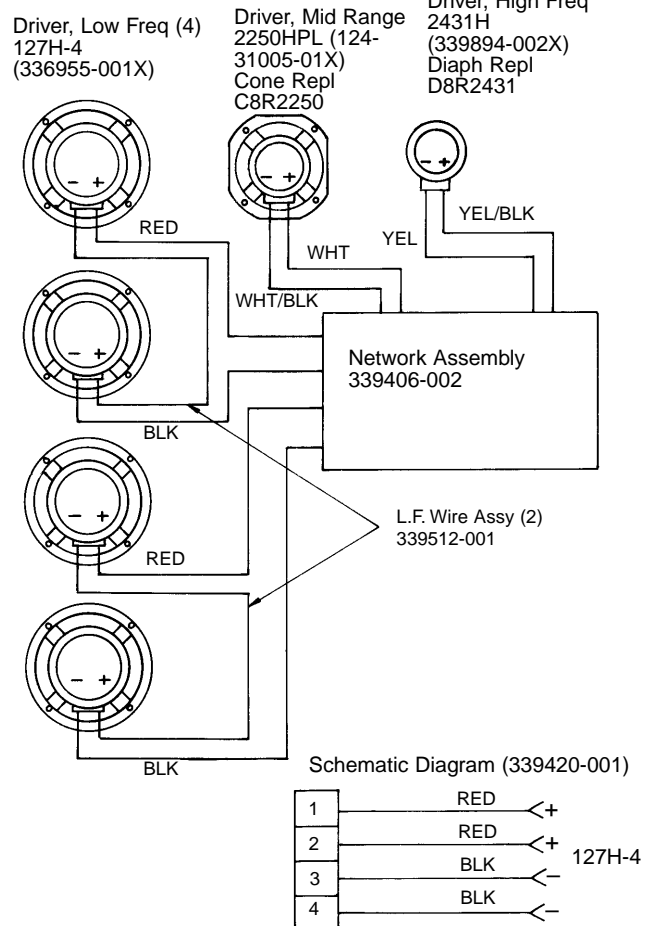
Driver, Low Freq (4)
127H-4
(336955-001X)

Driver, Mid Range
2250HPL (124-31005-01X)
Cone Repl
C8R2250

Driver, High Freq
2431H
(339894-002X)
Diaph Repl
D8R2431

– +

– +

– +

RED

YEL/BLK

YEL

WHT

WHT/BLK

– +

Network Assembly
339406-002

BLK

– +

L.F. Wire Assy (2)
339512-001

RED

– +

BLK

Schematic Diagram (339420-001)

1 RED +
2 RED +
3 BLK –
4 BLK –

127H-4